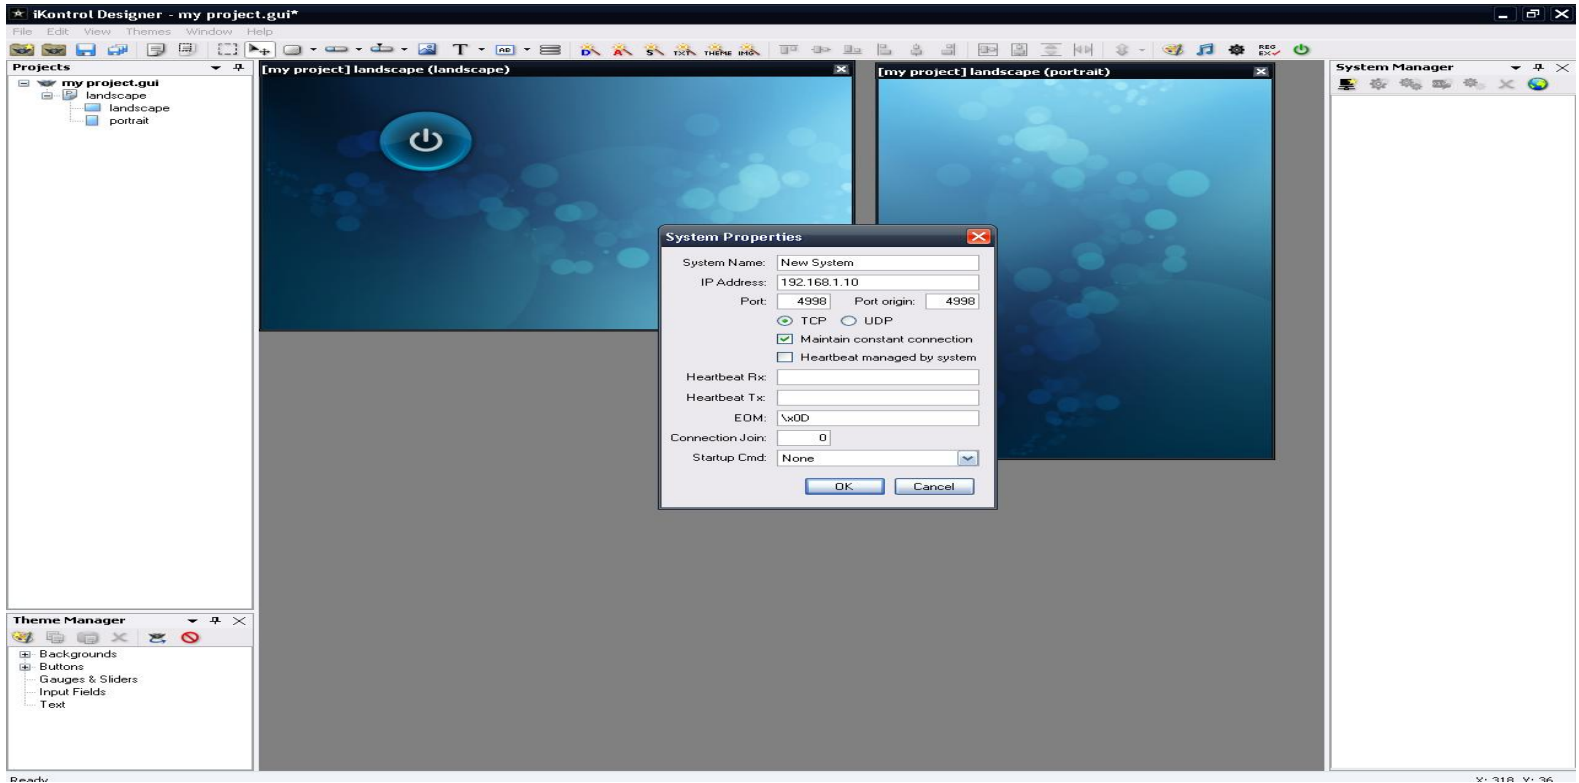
iKontrol Designer - my project.gui*

File Edit View Themes Window Help

Projects

my project.gui
landscape
landscape
portrait

[my project] landscape (landscape)

[my project] landscape (portrait)

System Manager

System Properties

System Name: New System
IP Address: 192.168.1.10
Port: 4998 Port origin: 4998
TCP UDP
Maintain constant connection
Heartbeat managed by system
Heartbeat Rx:
Heartbeat Tx:
EOM: \x0D
Connection Join: 0
Startup Cmd: None
OK Cancel

Theme Manager

Backgrounds
Buttons
Gauges & Sliders
Input Fields
Text

Ready

X: 318 Y: 36